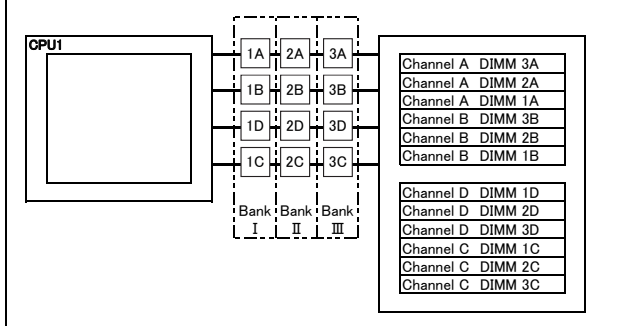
CPU1

1A 2A 3A
1B 2B 3B
1D 2D 3D
1C 2C 3C

Bank I Bank II Bank III

Channel A DIMM 3A
Channel A DIMM 2A
Channel A DIMM 1A
Channel B DIMM 3B
Channel B DIMM 2B
Channel B DIMM 1B

Channel D DIMM 1D
Channel D DIMM 2D
Channel D DIMM 3D
Channel C DIMM 1C
Channel C DIMM 2C
Channel C DIMM 3C